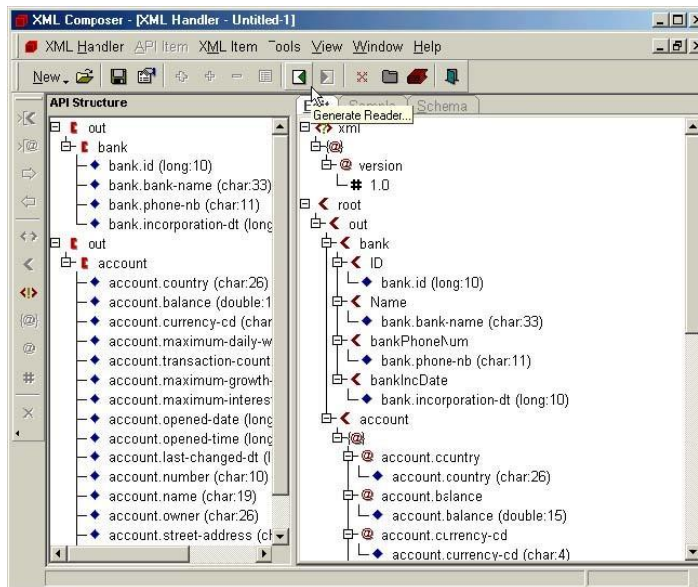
XML Composer - [XML Handler - Untitled-1]

XML Handler API Item XML Item Tools View Window Help

New

API Structure

out
bank
bank.id (long:10)
bank.bank-name (char:33)
bank.phone-nb (char:11)
bank.incorporation-dt (long
out
account
account.country (char:26)
account.balance (double:1
account.currency-cd (char
account.maximum-daily-w
account.transaction-count
account.maximum-growth-
account.maximum-interest
account.opened-date (long
account.opened-time (long
account.last-changed-dt (l
account.number (char:10)
account.name (char:19)
account.owner (char:26)
account.street-address (ch

Edit Sample Schema

Generate Reader...

xml
@
@ version
# 1.0
root
out
bank
ID
bank.id (long:10)
Name
bank.bank-name (char:33)
bankPhoneNum
bank.phone-nb (char:11)
bankIncDate
bank.incorporation-dt (long:10)
account
@
@ account.country
account.country (char:26)
@ account.balance
account.balance (double:15)
@ account.currency-cd
account.currency-cd (char:4)